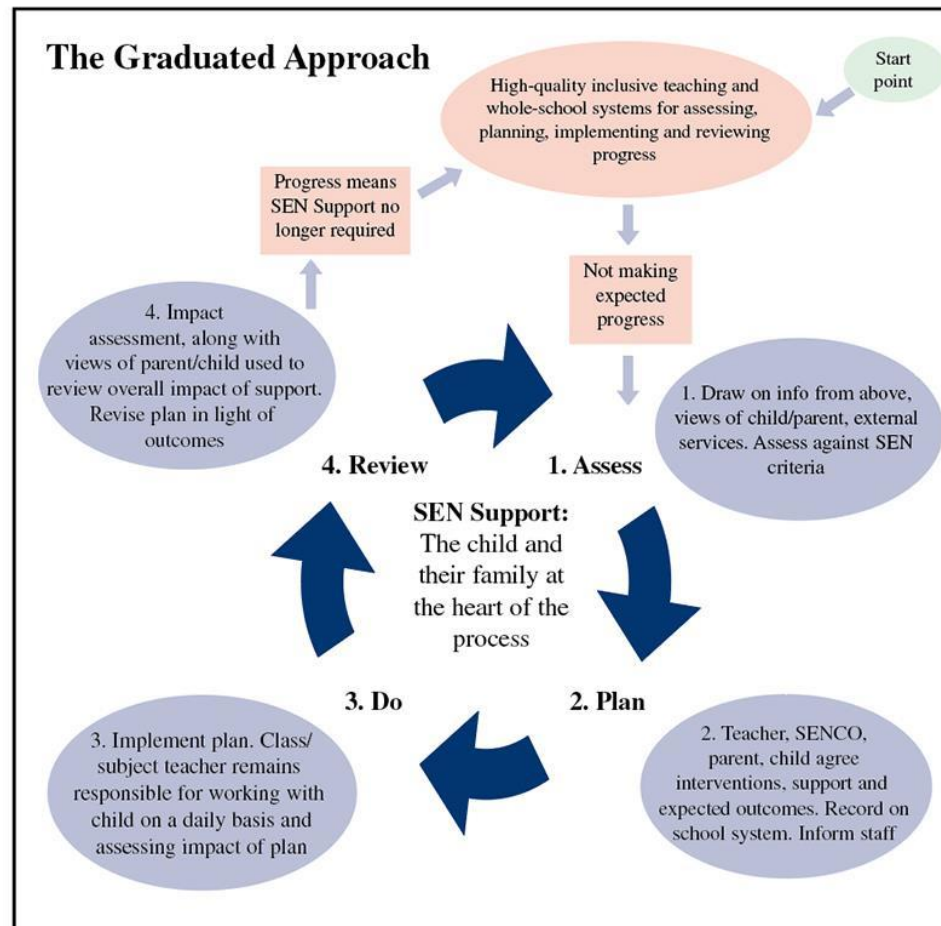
The Graduated Approach

Start point

High-quality inclusive teaching and whole-school systems for assessing, planning, implementing and reviewing progress

Progress means SEN Support no longer required

Not making expected progress

4. Impact assessment, along with views of parent/child used to review overall impact of support. Revise plan in light of outcomes

1. Draw on info from above, views of child/parent, external services. Assess against SEN criteria

4. Review

1. Assess

SEN Support: The child and their family at the heart of the process

3. Do

2. Plan

3. Implement plan. Class/ subject teacher remains responsible for working with child on a daily basis and assessing impact of plan

2. Teacher, SENCO, parent, child agree interventions, support and expected outcomes. Record on school system. Inform staff